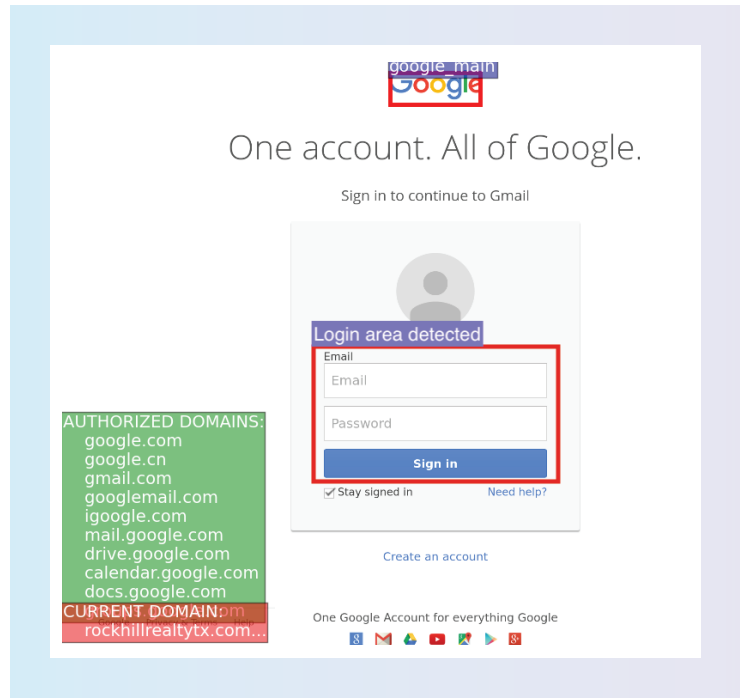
google_main

Google

One account. All of Google.

Sign in to continue to Gmail

Login area detected

Email

Email

Password

Sign in

Stay signed in

Need help?

Create an account

One Google Account for everything Google

AUTHORIZED DOMAINS:
google.com
google.cn
gmail.com
googlemail.com
igoogle.com
mail.google.com
drive.google.com
calendar.google.com
docs.google.com

CURRENT DOMAIN:
rockhillrealtytx.com...